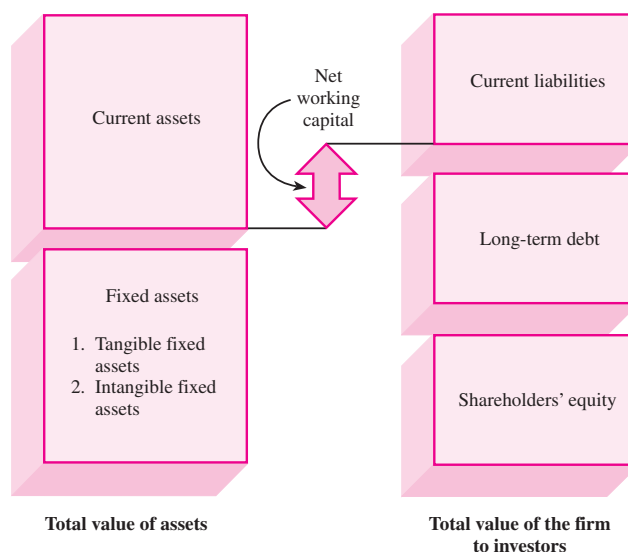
Current assets

Net working capital

Current liabilities

Long-term debt

Fixed assets

1. Tangible fixed assets
2. Intangible fixed assets

Shareholders' equity

Total value of assets

Total value of the firm to investors